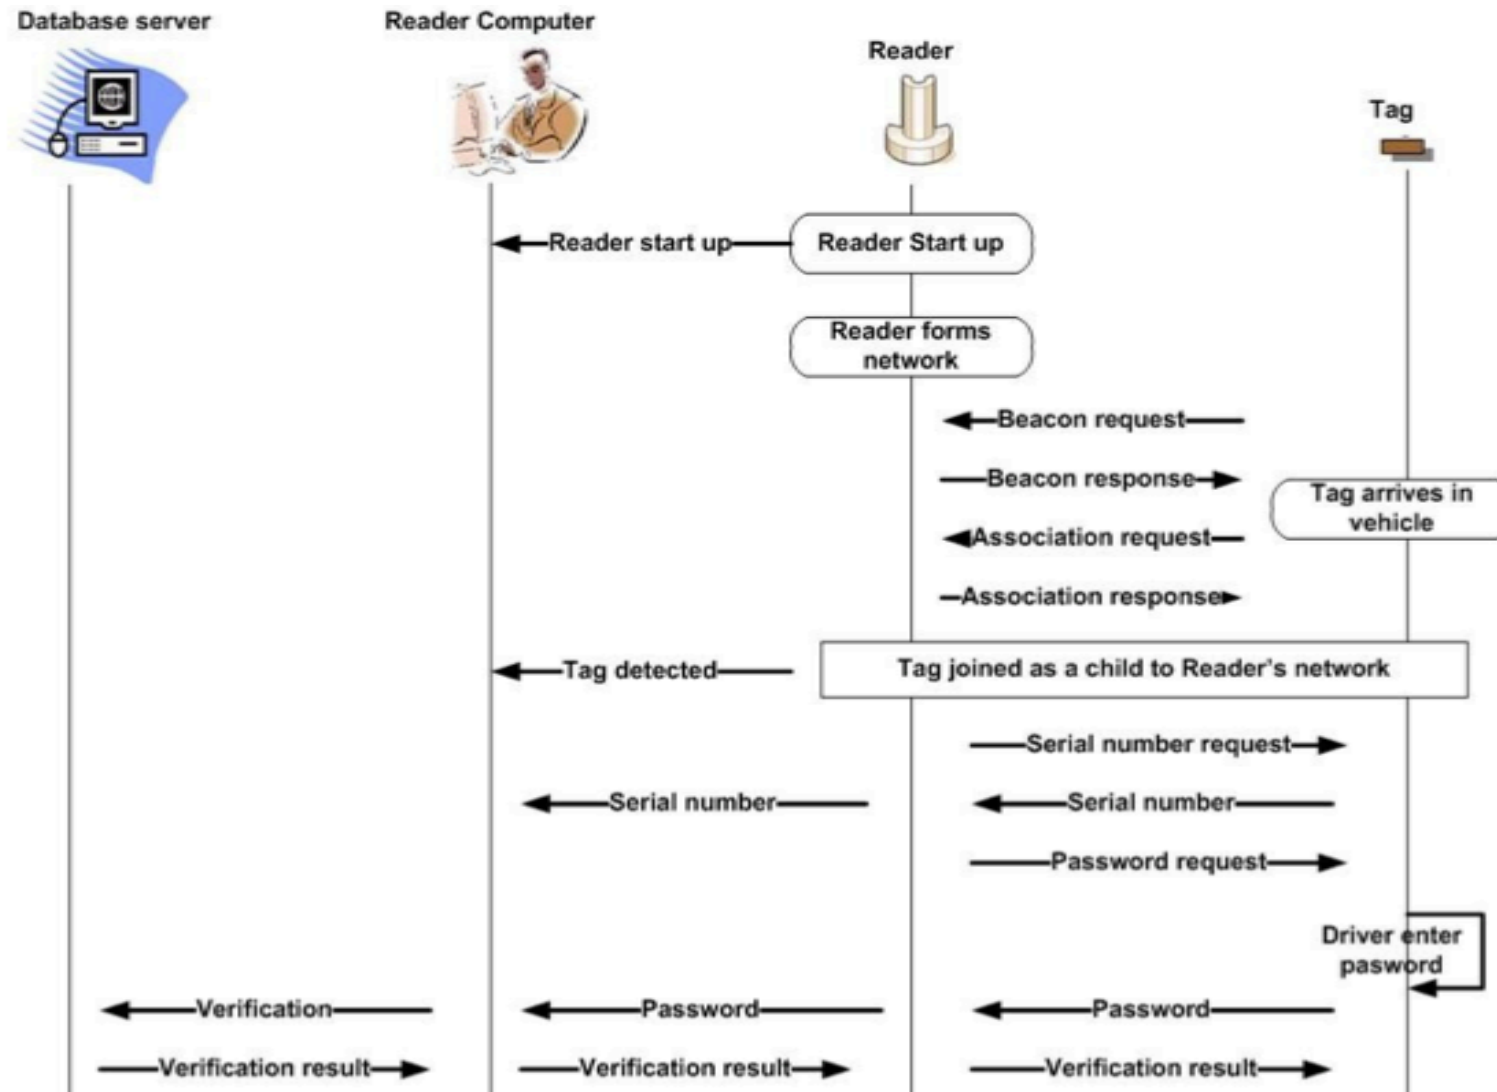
Database server

Reader Computer

Reader

Tag

Reader start up

Reader Start up

Reader forms network

Beacon request

Beacon response

Tag arrives in vehicle

Association request

Association response

Tag detected

Tag joined as a child to Reader's network

Serial number request

Serial number

Serial number

Password request

Driver enter pasword

Verification

Password

Password

Verification result

Verification result

Verification result